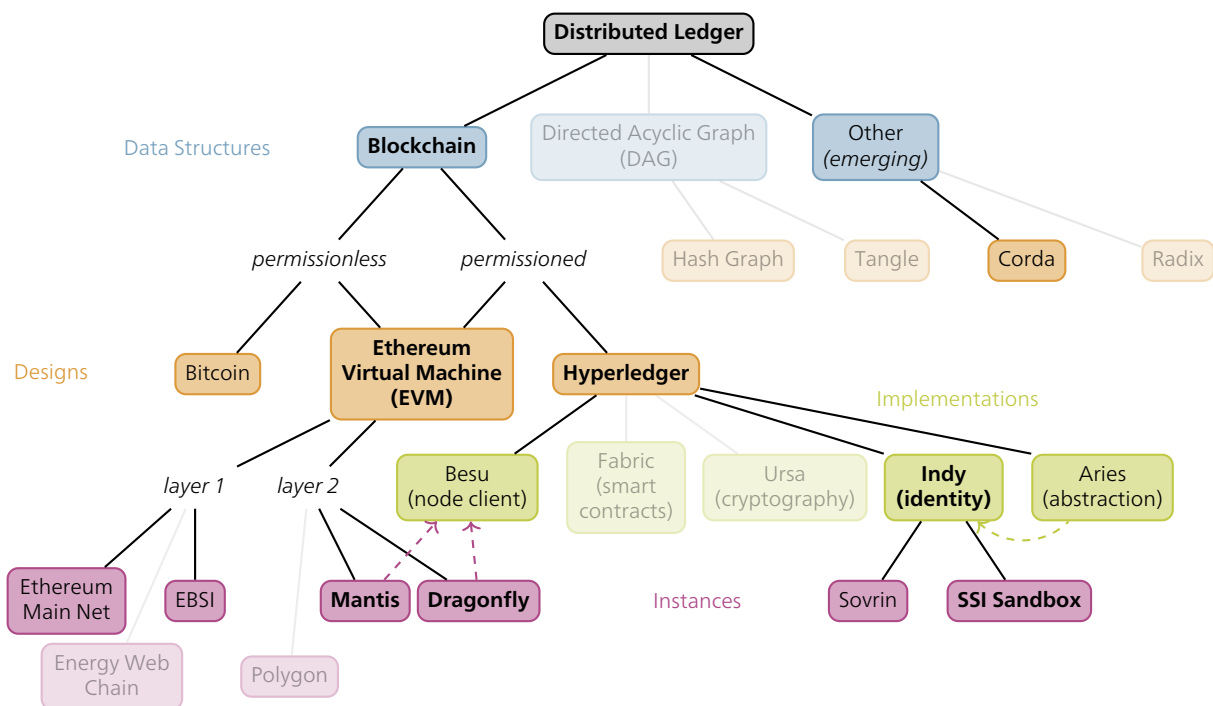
Distributed Ledger

Data Structures

Blockchain

Directed Acyclic Graph (DAG)

Other *(emerging)*

permissionless

permissioned

Hash Graph

Tangle

Corda

Radix

Designs

Bitcoin

Ethereum Virtual Machine (EVM)

Hyperledger

Implementations

layer 1

layer 2

Besu (node client)

Fabric (smart contracts)

Ursa (cryptography)

Indy (identity)

Aries (abstraction)

Ethereum Main Net

EBSI

Mantis

Dragonfly

Instances

Sovrin

SSI Sandbox

Energy Web Chain

Polygon